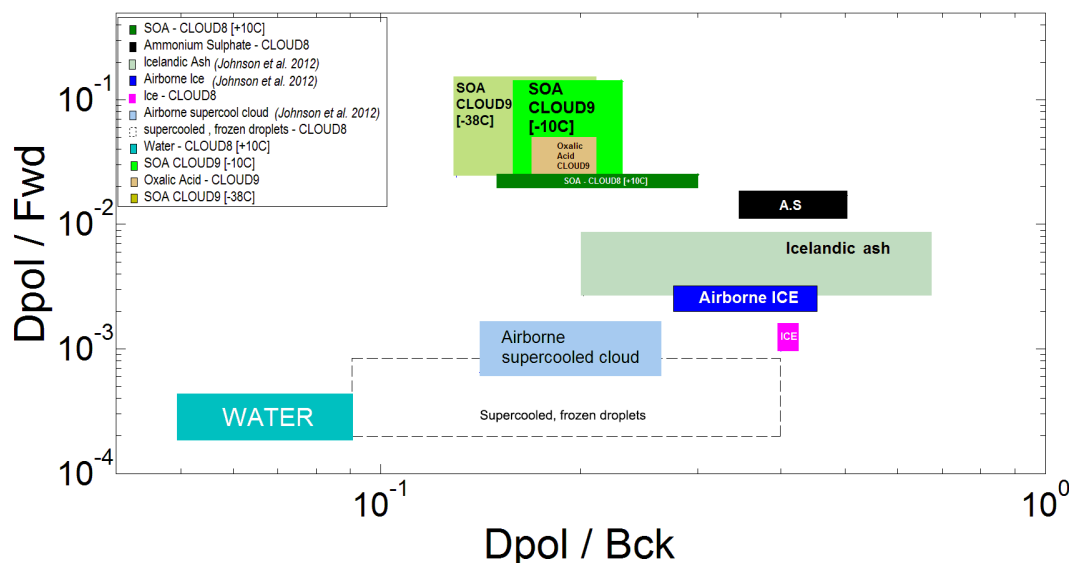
SOA - CLOUD8 [+10C]
Ammonium Sulphate - CLOUD8
Icelandic Ash (Johnson et al. 2012)
Airborne Ice (Johnson et al. 2012)
Ice - CLOUD8
Airborne supercool cloud (Johnson et al. 2012)
supercooled , frozen droplets - CLOUD8
Water - CLOUD8 [+10C]
SOA CLOUD9 [-10C]
Oxalic Acid - CLOUD9
SOA CLOUD9 [-38C]

SOA CLOUD9 [-38C]

SOA CLOUD9 [-10C]

Oxalic Acid CLOUD9

SOA - CLOUD8 [+10C]

A.S

Icelandic ash

Airborne ICE

ICE

Airborne supercooled cloud

WATER

Supercooled, frozen droplets

$10^{-1}$
$10^{-2}$
$10^{-3}$
$10^{-4}$

Dpol / Fwd

$10^{-1}$
$10^{0}$

Dpol / Bck